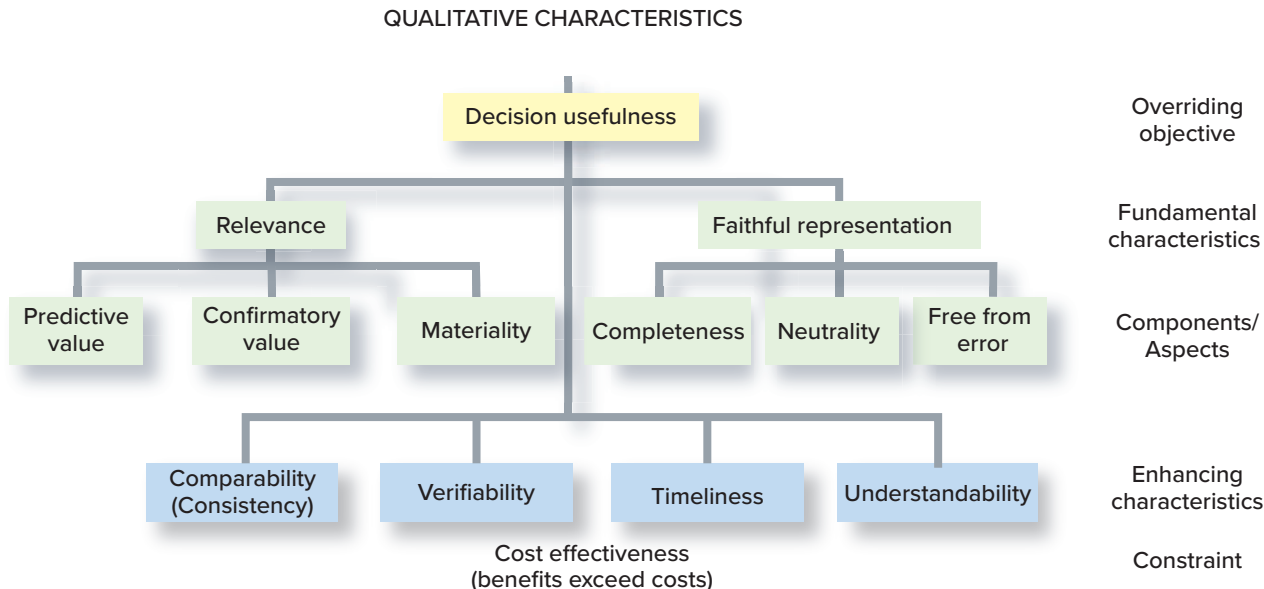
QUALITATIVE CHARACTERISTICS

Decision usefulness

Overriding objective

Relevance

Faithful representation

Fundamental characteristics

Predictive value

Confirmatory value

Materiality

Completeness

Neutrality

Free from error

Components/ Aspects

Comparability (Consistency)

Verifiability

Timeliness

Understandability

Enhancing characteristics

Cost effectiveness (benefits exceed costs)

Constraint